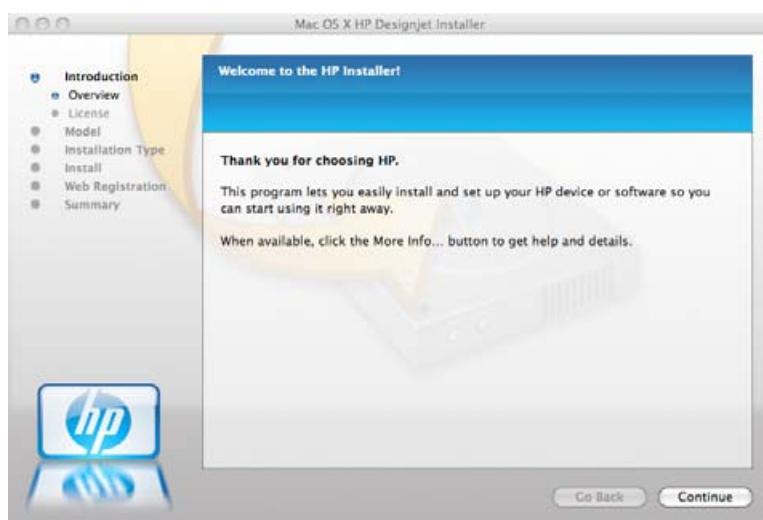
Mac OS X HP Designjet Installer

Introduction
Overview
License
Model
Installation Type
Install
Web Registration
Summary

Welcome to the HP Installer!

Thank you for choosing HP.

This program lets you easily install and set up your HP device or software so you can start using it right away.

When available, click the More Info... button to get help and details.

hp

Go Back
Continue